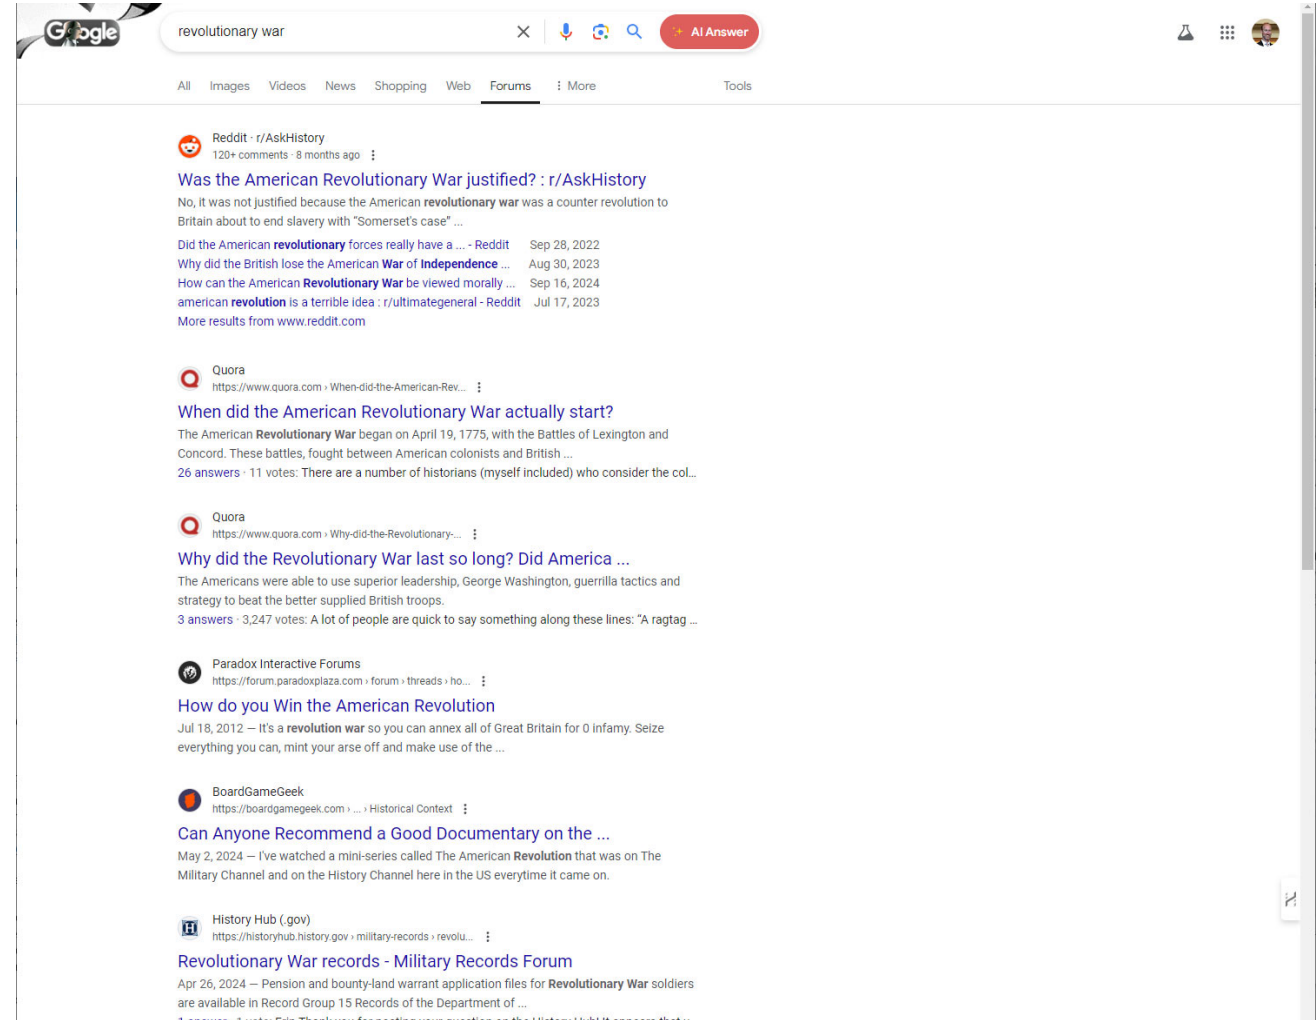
Google

revolutionary war

AI Answer

All Images Videos News Shopping Web Forums More Tools

Reddit · r/AskHistory
120+ comments · 8 months ago

Was the American Revolutionary War justified? : r/AskHistory

No, it was not justified because the American revolutionary war was a counter revolution to Britain about to end slavery with "Somerset's case" ...

Did the American revolutionary forces really have a ... - Reddit Sep 28, 2022
Why did the British lose the American War of Independence ... Aug 30, 2023
How can the American Revolutionary War be viewed morally ... Sep 16, 2024
american revolution is a terrible idea : r/ultimategeneral - Reddit Jul 17, 2023
More results from www.reddit.com

Quora
https://www.quora.com › When-did-the-American-Rev...

When did the American Revolutionary War actually start?

The American Revolutionary War began on April 19, 1775, with the Battles of Lexington and Concord. These battles, fought between American colonists and British ...

26 answers · 11 votes: There are a number of historians (myself included) who consider the col...

Quora
https://www.quora.com › Why-did-the-Revolutionary-...

Why did the Revolutionary War last so long? Did America ...

The Americans were able to use superior leadership, George Washington, guerrilla tactics and strategy to beat the better supplied British troops.

3 answers · 3,247 votes: A lot of people are quick to say something along these lines: "A ragtag ...

Paradox Interactive Forums
https://forum.paradoxplaza.com › forum › threads › ho...

How do you Win the American Revolution

Jul 18, 2012 — It's a revolution war so you can annex all of Great Britain for 0 infamy. Seize everything you can, mint your arse off and make use of the ...

BoardGameGeek
https://boardgamegeek.com › ... › Historical Context

Can Anyone Recommend a Good Documentary on the ...

May 2, 2024 — I've watched a mini-series called The American Revolution that was on The Military Channel and on the History Channel here in the US everytime it came on.

History Hub (.gov)
https://historyhub.history.gov › military-records › revolu...

Revolutionary War records - Military Records Forum

Apr 26, 2024 — Pension and bounty-land warrant application files for Revolutionary War soldiers are available in Record Group 15 Records of the Department of ...

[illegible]